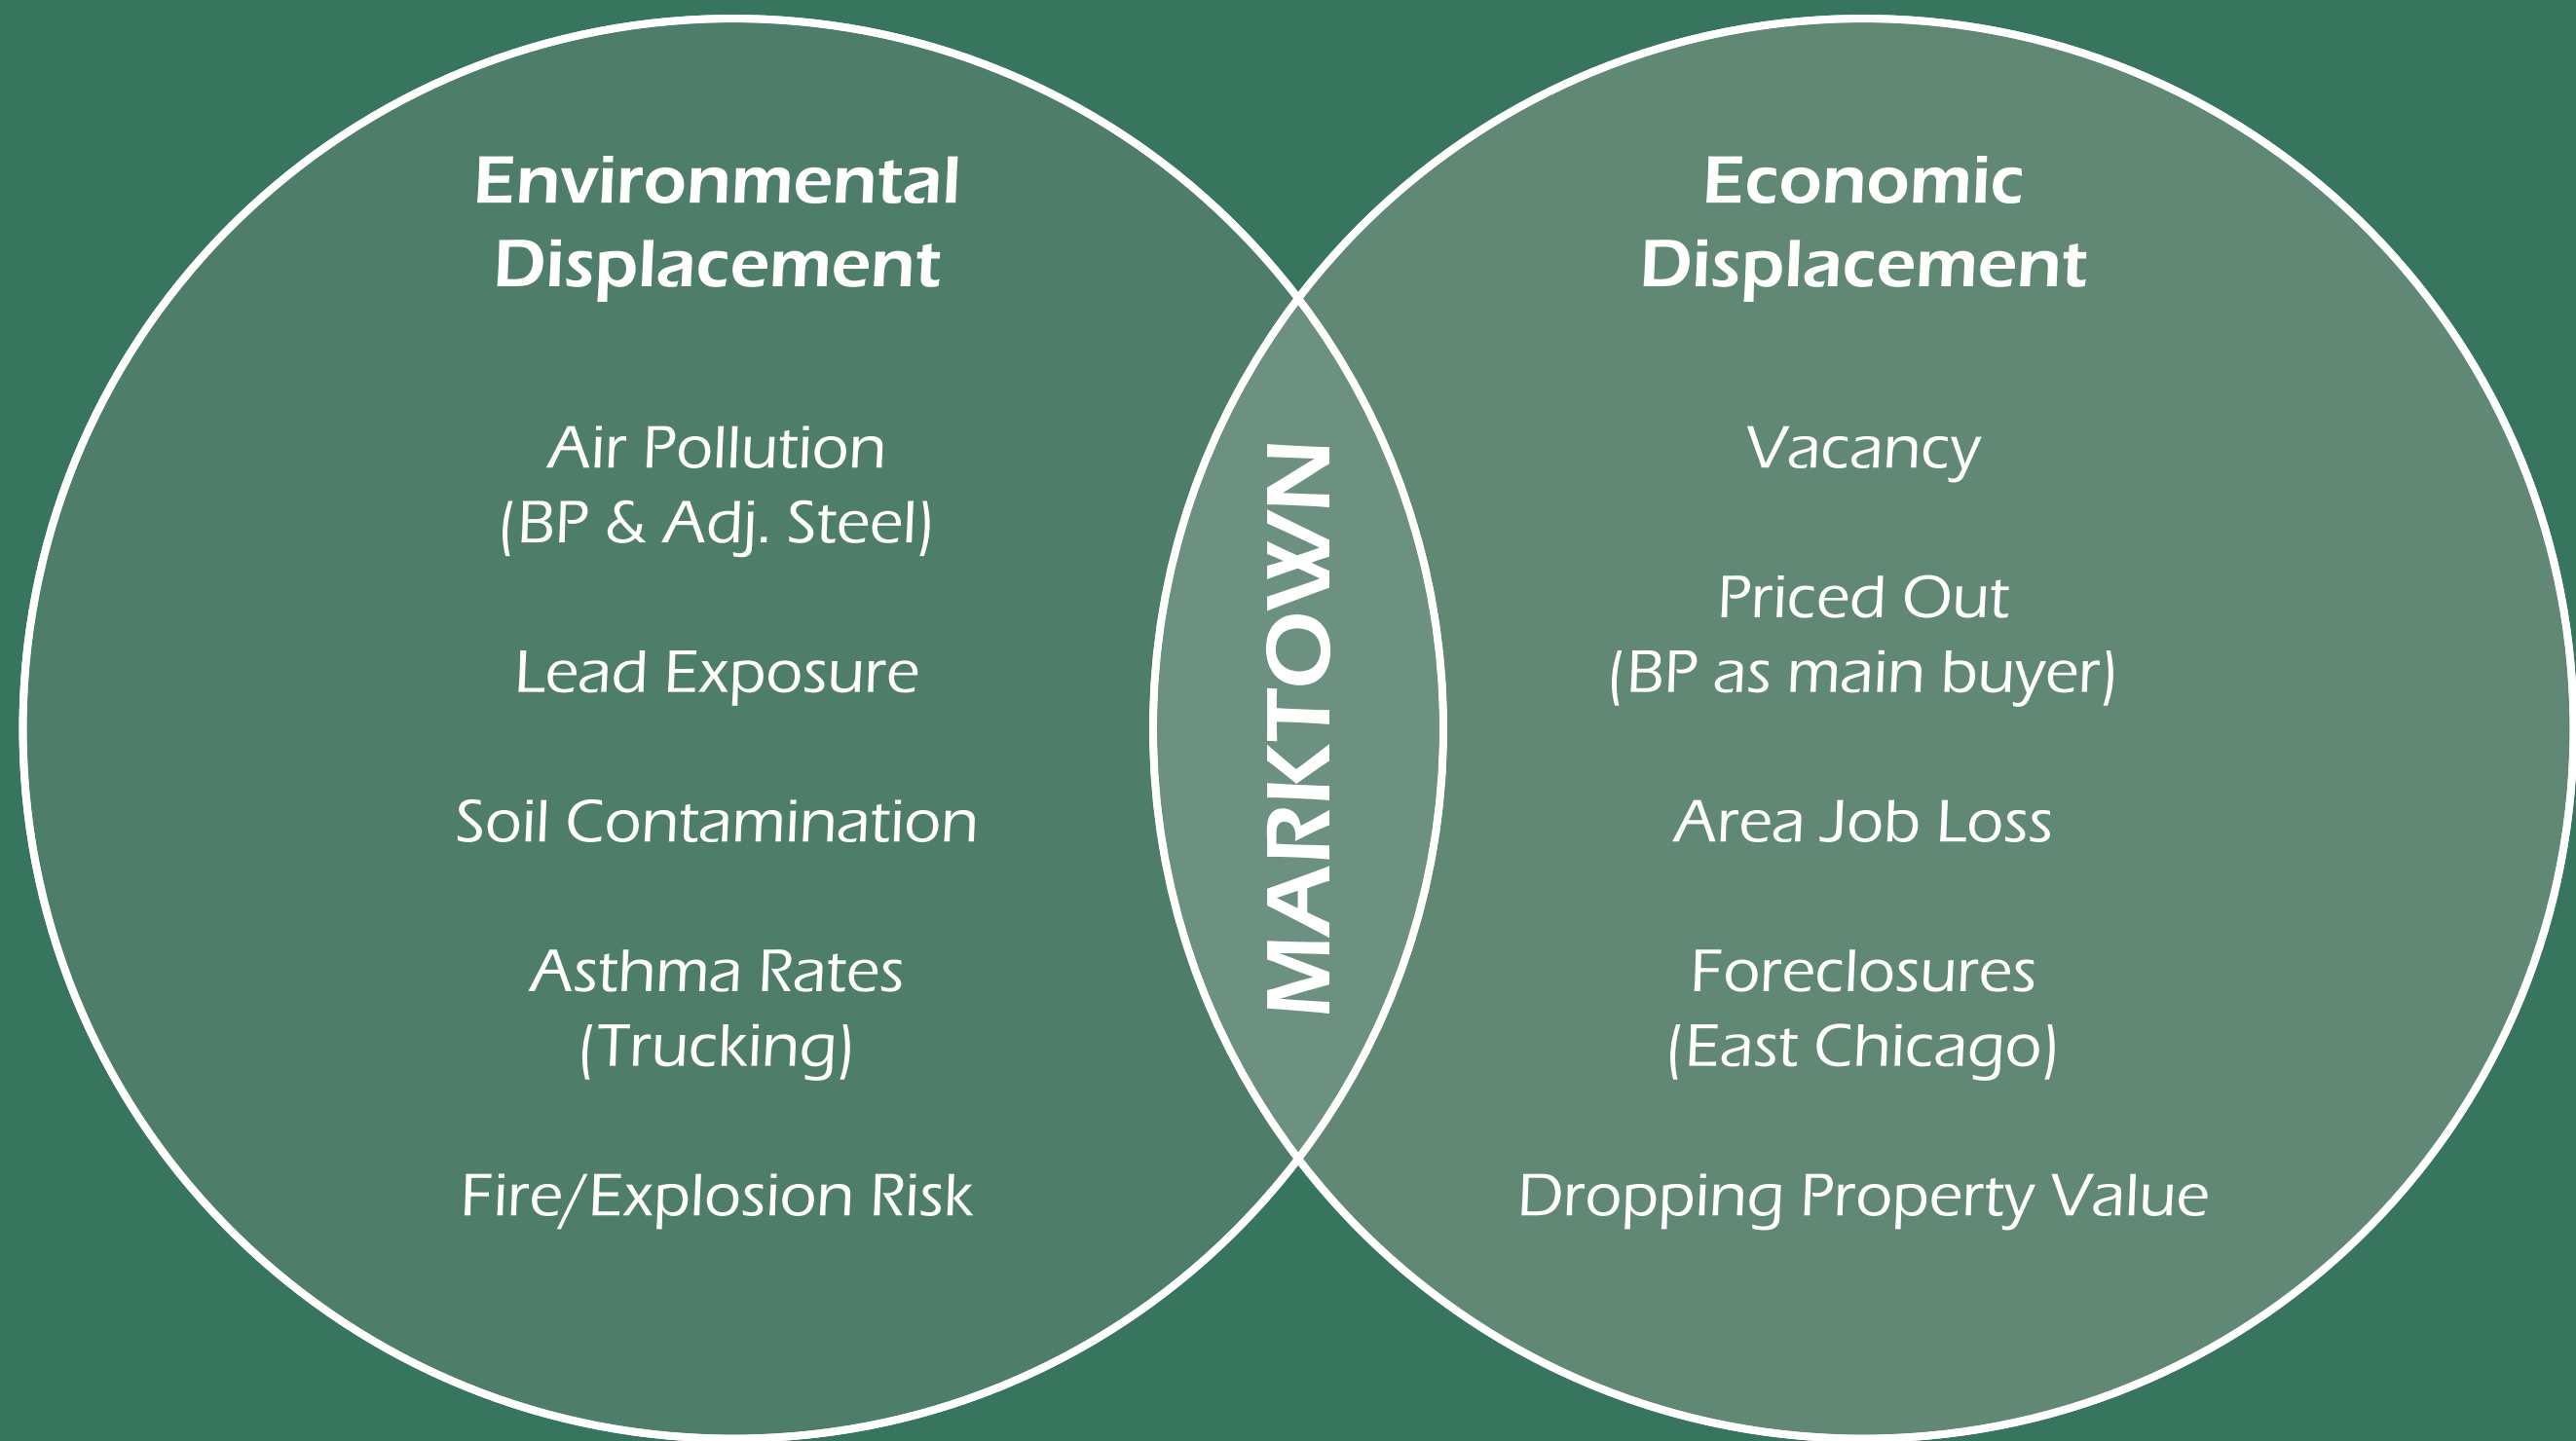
Environmental Displacement

Air Pollution
(BP & Adj. Steel)

Lead Exposure

Soil Contamination

Asthma Rates
(Trucking)

Fire/Explosion Risk

MARKTOWN

Economic Displacement

Vacancy

Priced Out
(BP as main buyer)

Area Job Loss

Foreclosures
(East Chicago)

Dropping Property Value